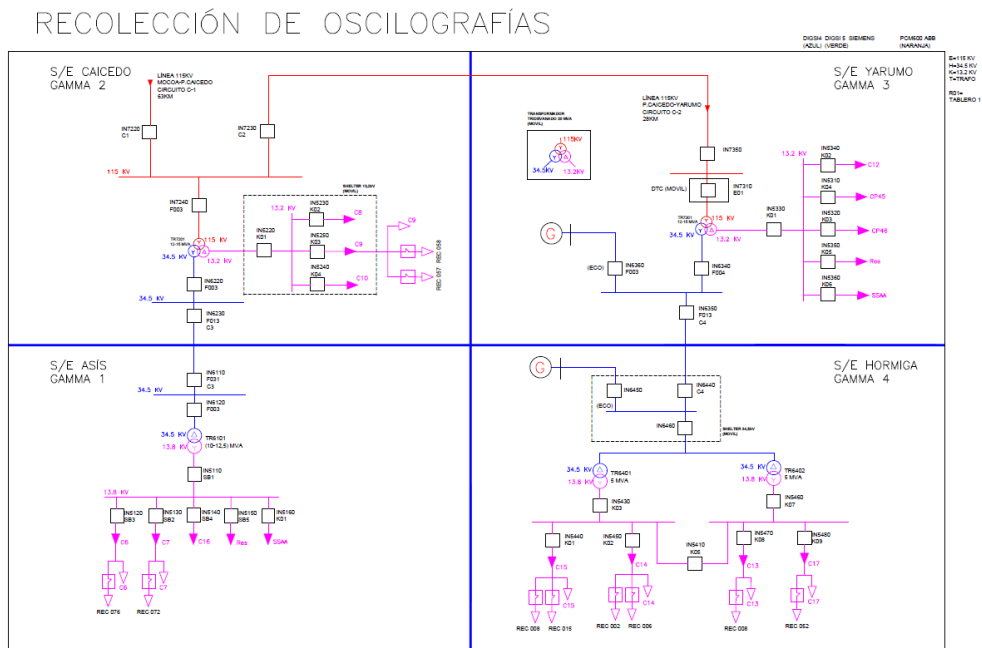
RECOLECCIÓN DE OSCILOGRAFÍAS

DIGSI4 DIGSI 5 SIEMENS (AZUL) (VERDE)

PCM600 ABB (NARANJA)

E=115 KV
H=34.5 KV
K=13.2 KV
T=TRAFO

R01=
TABLERO 1

S/E CAICEDO
GAMMA 2

LÍNEA 115KV
MOCOA-P.CAICEDO
CIRCUITO C-1
53KM

IN7220
C1

IN7230
C2

115 KV

IN7240
F003

TR7201
12-15 MVA

115 KV
34.5 KV
13.2 KV

IN6220
F003

34.5 KV

IN6230
FD13
C3

SHELTER 13,2KV (MOVIL)

13.2 KV

IN5220
K01

IN5230
K02

IN5250
K03

IN5240
K04

C8
C9
C10
C9

REC 057
REC 058

S/E YARUMO
GAMMA 3

LÍNEA 115KV
P.CAICEDO-YARUMO
CIRCUITO C-2
28KM

TRANSFORMADOR TRIDEVANADO 25 MVA (MOVIL)

115KV
34.5KV
13.2KV

IN7350

DTC (MOVIL)

IN7310
E01

TR7301
12-15 MVA

115 KV
34.5 KV
13.2 KV

IN5330
K01

13.2 KV

IN5340
K02

IN5310
K04

IN5320
K03

IN5350
K05

IN5360
K06

C12
CP45
CP46
Res
SSAA

G

(ECO)

IN6360
F003

IN6340
F004

IN6350
FD13
C4

S/E ASÍS
GAMMA 1

IN6110
F031
C3

34.5 KV

IN6120
F003

34.5 KV
TR6101
(10-12,5) MVA
13.8 KV

IN5110
SB1

13.8 KV

IN5120
SB3

IN5130
SB2

IN5140
SB4

IN5150
SB5

IN5160
K01

C6
C7
C16
Res
SSAA

C6
C7

REC 076
REC 072

S/E HORMIGA
GAMMA 4

G

IN6450
(ECO)

IN6440
C4

IN6460

SHELTER 34,5KV (MOVIL)

34.5 KV
TR6401
5 MVA
13.8 KV

34.5 KV
TR6402
5 MVA
13.8 KV

IN5430
K03

IN5460
K07

IN5440
K01

IN5450
K02

IN5410
K05

IN5470
K08

IN5480
K09

C15
C14
C13
C17

C15
C14
C13
C17

REC 008
REC 015
REC 002
REC 006
REC 008
REC 052